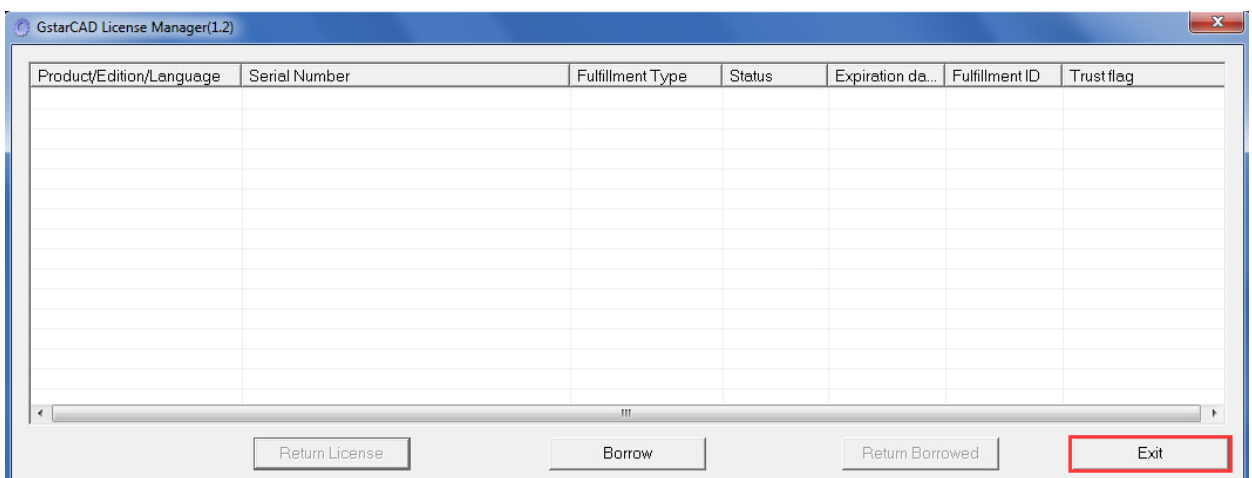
GstarCAD License Manager(1.2)

| Product/Edition/Language | Serial Number | Fulfillment Type | Status | Expiration da... | Fulfillment ID | Trust flag |
|---|---|---|---|---|---|---|

Return License
Borrow
Return Borrowed
Exit